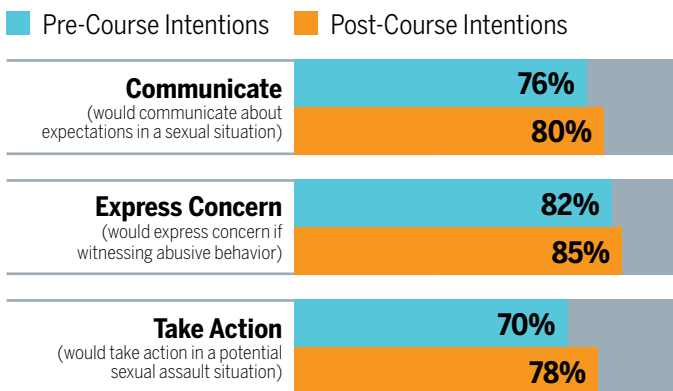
Pre-Course Intentions Post-Course Intentions

**Communicate**
(would communicate about expectations in a sexual situation)
76%
80%

**Express Concern**
(would express concern if witnessing abusive behavior)
82%
85%

**Take Action**
(would take action in a potential sexual assault situation)
70%
78%